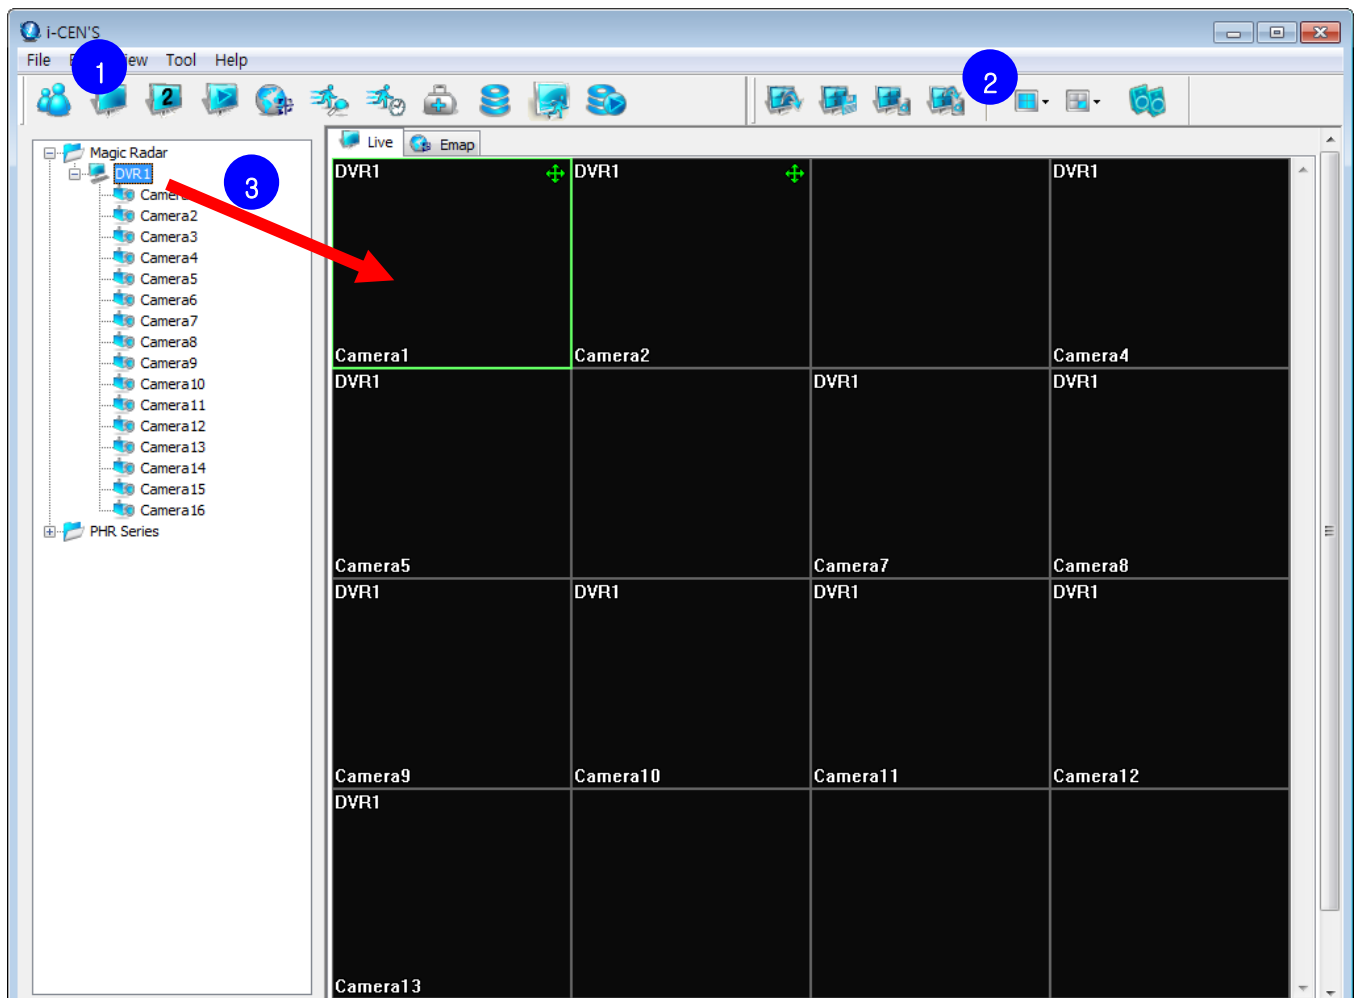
i-CEN'S

File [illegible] iew Tool Help

1

2

2

Live Emap

Magic Radar
DVR1
3
Camer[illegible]
Camera2
Camera3
Camera4
Camera5
Camera6
Camera7
Camera8
Camera9
Camera10
Camera11
Camera12
Camera13
Camera14
Camera15
Camera16
PHR Series

| DVR1 Camera1 | DVR1 Camera2 | | DVR1 Camera4 |
|---|---|---|---|
| DVR1 Camera5 | | DVR1 Camera7 | DVR1 Camera8 |
| DVR1 Camera9 | DVR1 Camera10 | DVR1 Camera11 | DVR1 Camera12 |
| DVR1 Camera13 | | | |